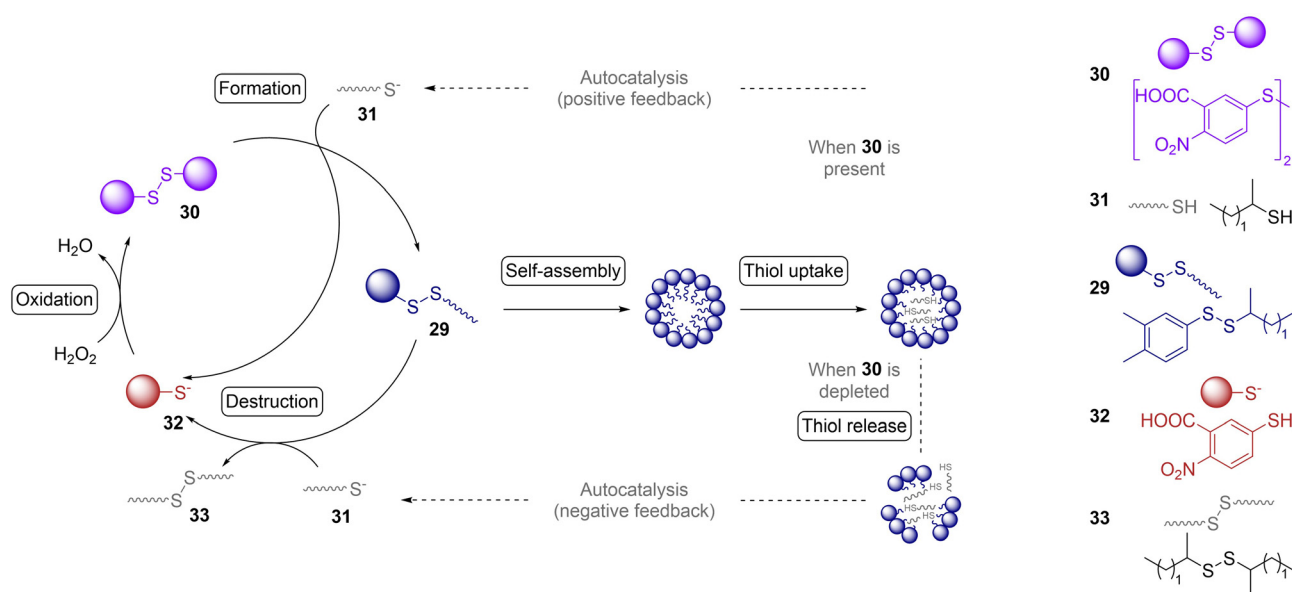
Formation

$S^-$
31

Autocatalysis
(positive feedback)

When **30** is present

S
S
30

$H_2O$

Oxidation

$H_2O_2$

$S^-$
32

Destruction

S
S
29

Self-assembly

Thiol uptake

SH
HS
SH

When **30** is depleted

Thiol release

HS
HS
HS
HS

S
S
33

$S^-$
31

Autocatalysis
(negative feedback)

30
S
S
HOOC
S
$O_2N$
2

31
SH
1
SH

29
S
S
S
S
1

32
$S^-$
HOOC
SH
$O_2N$

33
S
S
1
S
S
1